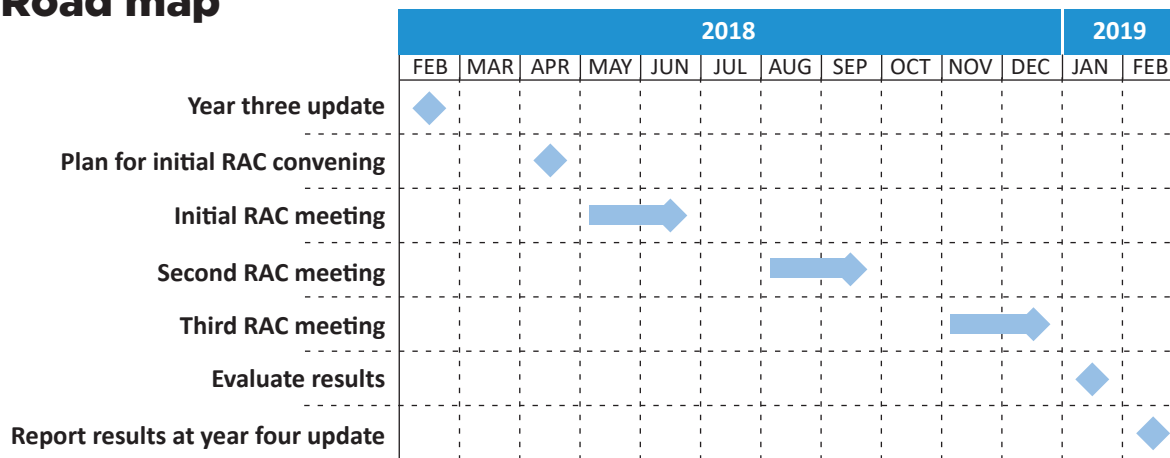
Road map

| | 2018 | | | | | | | | | | | 2019 | |
|---|---|---|---|---|---|---|---|---|---|---|---|---|---|
| | FEB | MAR | APR | MAY | JUN | JUL | AUG | SEP | OCT | NOV | DEC | JAN | FEB |
| Year three update | | | | | | | | | | | | | |
| Plan for initial RAC convening | | | | | | | | | | | | | |
| Initial RAC meeting | | | | | | | | | | | | | |
| Second RAC meeting | | | | | | | | | | | | | |
| Third RAC meeting | | | | | | | | | | | | | |
| Evaluate results | | | | | | | | | | | | | |
| Report results at year four update | | | | | | | | | | | | | |